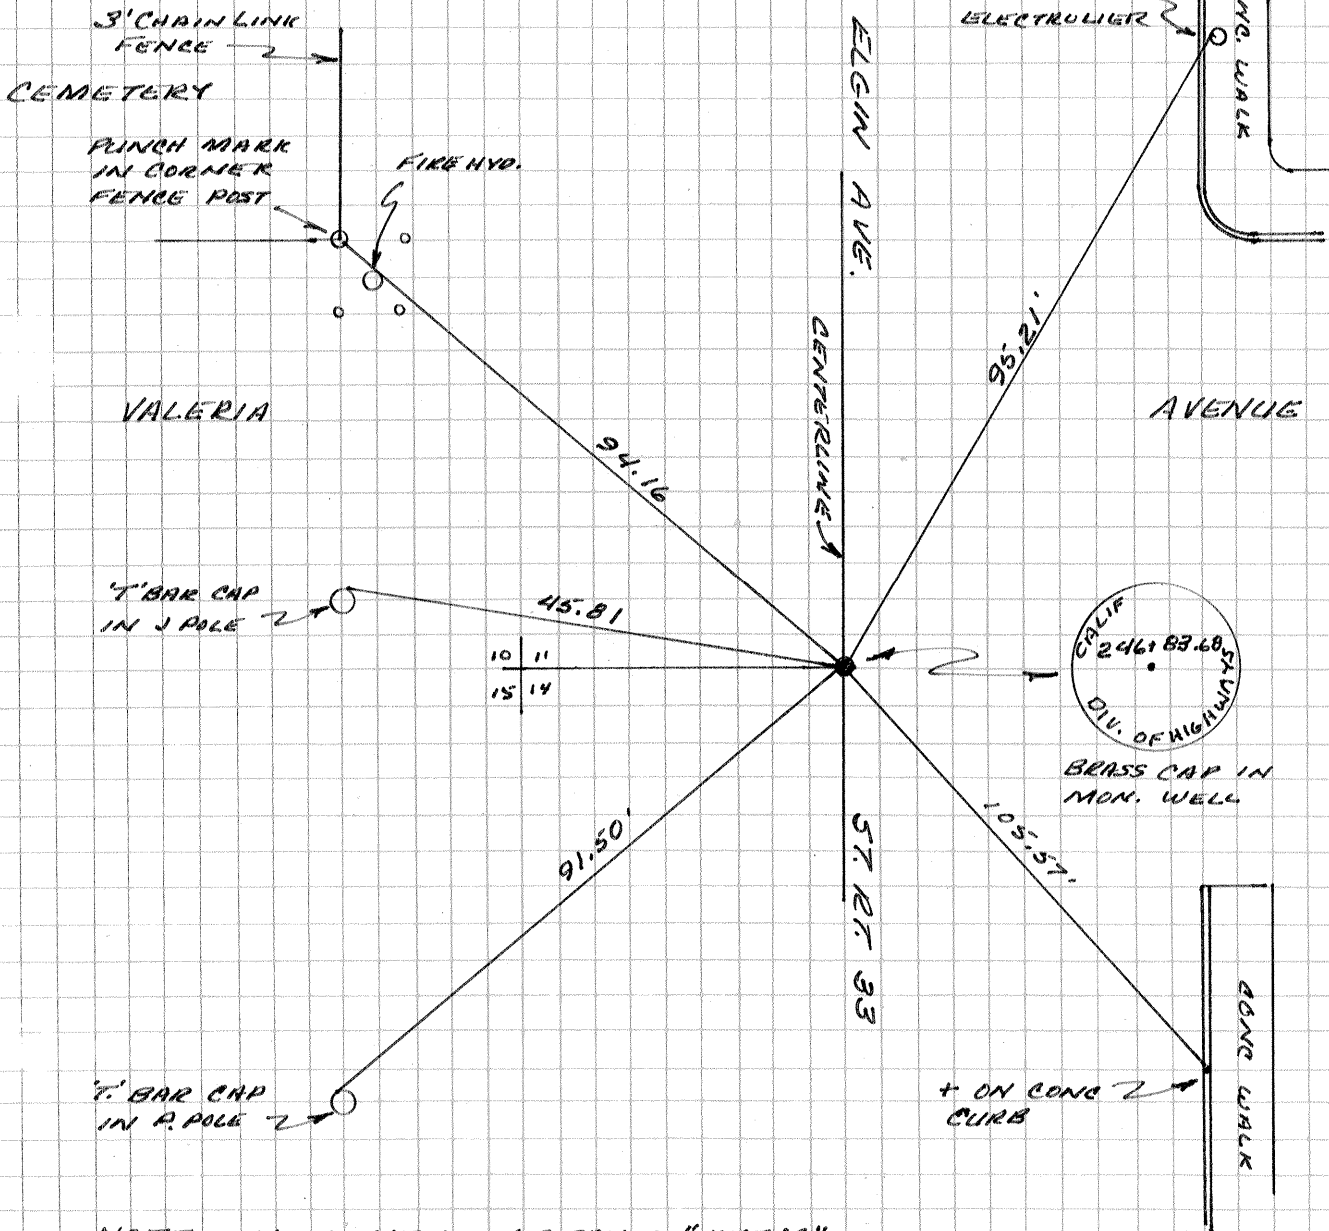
3' CHAIN LINK FENCE

CEMETERY

PUNCH MARK IN CORNER FENCE POST

FIRE HYD.

ELGIN AVE.

ELECTROLIER

NO. WALK

95.21'

VALERIA

AVENUE

94.16

CENTERLINE

'T' BAR CAP IN J POLE

45.81

10 | 11
15 | 14

CALIF 246: 83.68 DIV. OF HIGHWAYS

BRASS CAP IN MON. WELL

105.57'

91.50'

ST. RT. 33

CONC WALK

'T' BAR CAP IN P. POLE

+ ON CONC CURB